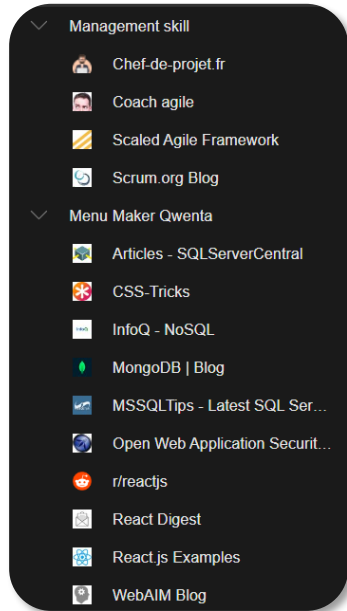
Management skill

Chef-de-projet.fr

Coach agile

Scaled Agile Framework

Scrum.org Blog

Menu Maker Qwenta

Articles - SQLServerCentral

CSS-Tricks

InfoQ - NoSQL

MongoDB | Blog

MSSQLTips - Latest SQL Ser...

Open Web Application Securit...

r/reactjs

React Digest

React.js Examples

WebAIM Blog